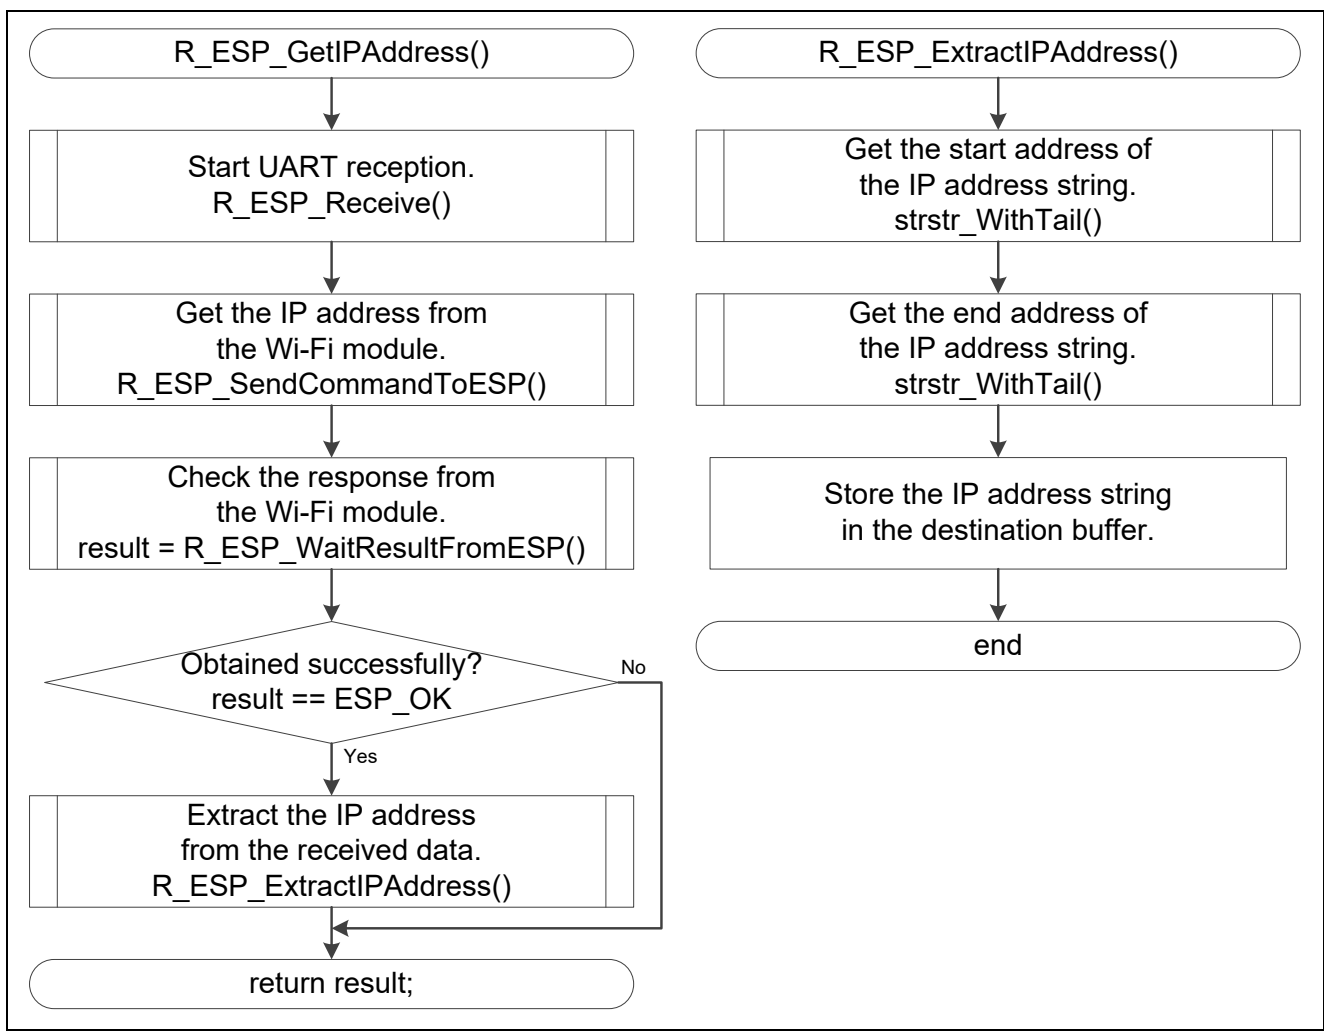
R_ESP_GetIPAddress()

Start UART reception.
R_ESP_Receive()

Get the IP address from the Wi-Fi module.
R_ESP_SendCommandToESP()

Check the response from the Wi-Fi module.
result = R_ESP_WaitResultFromESP()

Obtained successfully?
result == ESP_OK

No

Yes

Extract the IP address from the received data.
R_ESP_ExtractIPAddress()

return result;

R_ESP_ExtractIPAddress()

Get the start address of the IP address string.
strstr_WithTail()

Get the end address of the IP address string.
strstr_WithTail()

Store the IP address string in the destination buffer.

end